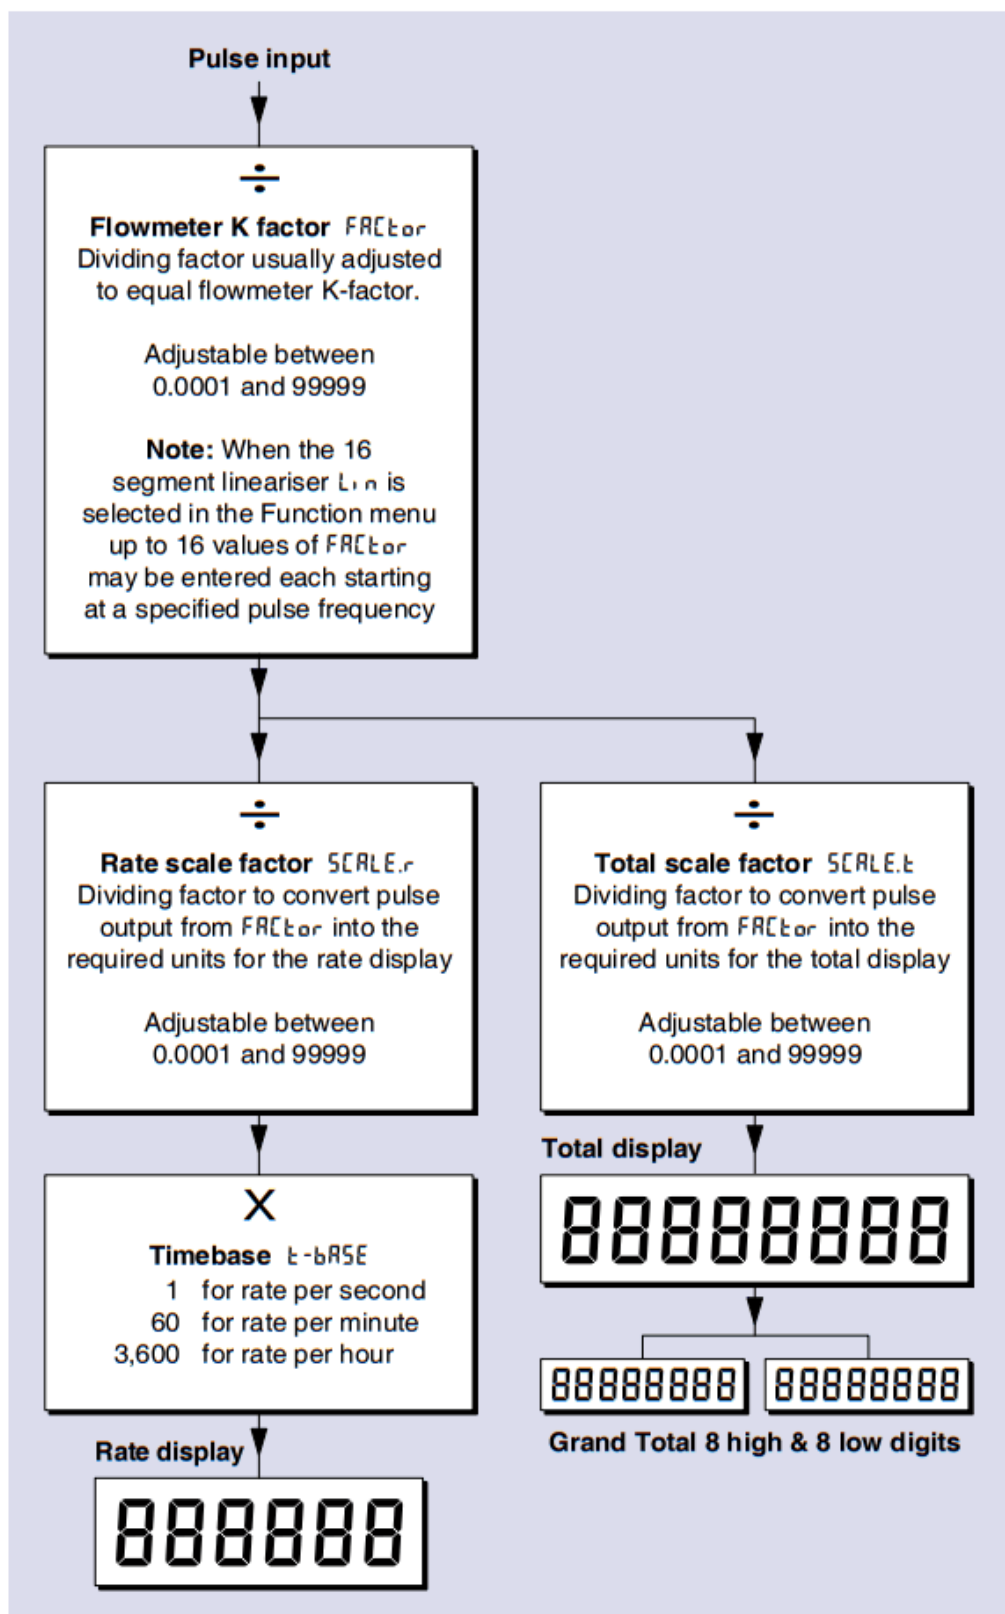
Pulse input

$\div$

**Flowmeter K factor** FACtor
Dividing factor usually adjusted to equal flowmeter K-factor.

Adjustable between 0.0001 and 99999

**Note:** When the 16 segment lineariser Lin is selected in the Function menu up to 16 values of FACtor may be entered each starting at a specified pulse frequency

$\div$

**Rate scale factor** SCALE.r
Dividing factor to convert pulse output from FACtor into the required units for the rate display

Adjustable between 0.0001 and 99999

$\div$

**Total scale factor** SCALE.t
Dividing factor to convert pulse output from FACtor into the required units for the total display

Adjustable between 0.0001 and 99999

X

**Timebase** t-bASE
1 for rate per second
60 for rate per minute
3,600 for rate per hour

**Rate display**

888888

**Total display**

88888888

88888888 88888888

**Grand Total 8 high & 8 low digits**